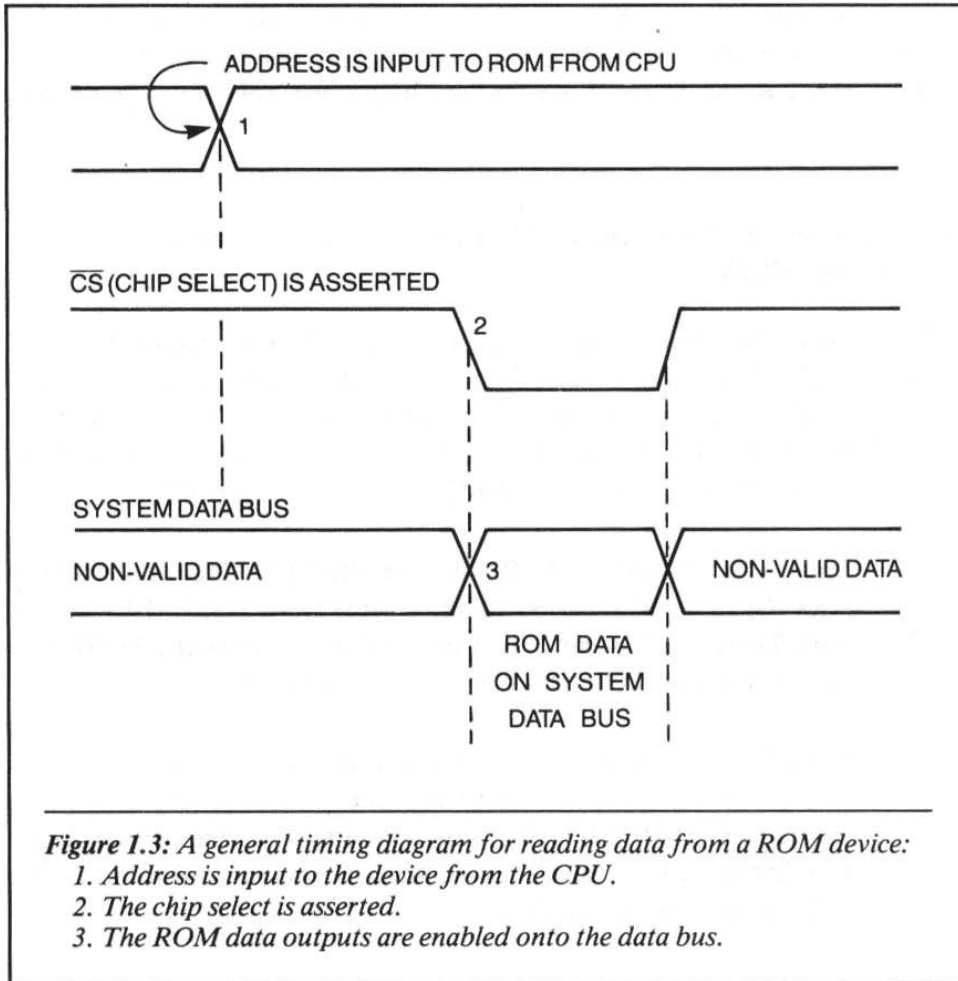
ADDRESS IS INPUT TO ROM FROM CPU

1

$\overline{CS}$ (CHIP SELECT) IS ASSERTED

2

SYSTEM DATA BUS

NON-VALID DATA

3

NON-VALID DATA

ROM DATA ON SYSTEM DATA BUS

*Figure 1.3:* A general timing diagram for reading data from a ROM device:
1. Address is input to the device from the CPU.
2. The chip select is asserted.
3. The ROM data outputs are enabled onto the data bus.